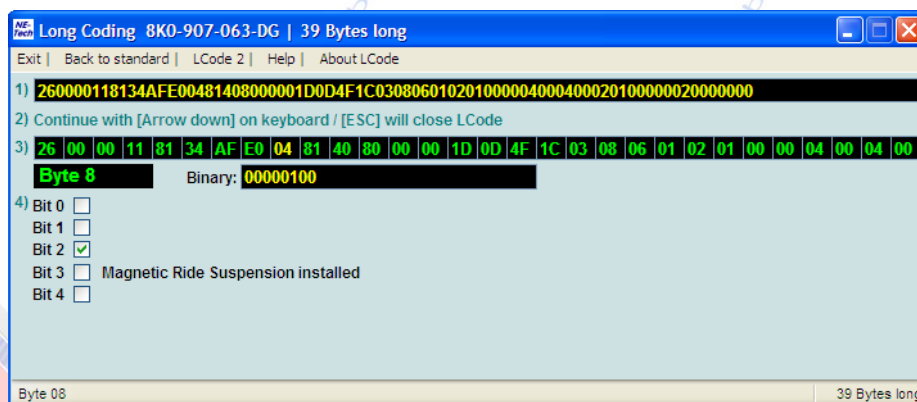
NE-Tech Long Coding 8K0-907-063-DG | 39 Bytes long

Exit | Back to standard | LCode 2 | Help | About LCode

1) 260000118134AFE00481408000001D0D4F1C030806010201000004000400020100000020000000

2) Continue with [Arrow down] on keyboard / [ESC] will close LCode

3)
| 26 | 00 | 00 | 11 | 81 | 34 | AF | E0 | 04 | 81 | 40 | 80 | 00 | 00 | 1D | 0D | 4F | 1C | 03 | 08 | 06 | 01 | 02 | 01 | 00 | 00 | 04 | 00 | 04 | 00 |
|---|---|---|---|---|---|---|---|---|---|---|---|---|---|---|---|---|---|---|---|---|---|---|---|---|---|---|---|---|---|

Byte 8 Binary: 00000100

4) Bit 0
Bit 1
Bit 2
Bit 3 Magnetic Ride Suspension installed
Bit 4

Byte 08 39 Bytes long